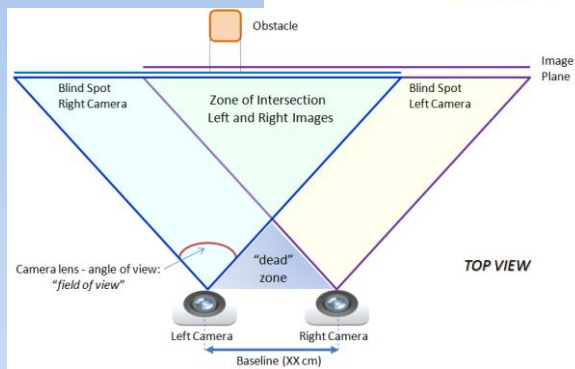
Obstacle

Image Plane

Blind Spot Right Camera

Zone of Intersection Left and Right Images

Blind Spot Left Camera

"dead" zone

Camera lens - angle of view: *"field of view"*

TOP VIEW

Left Camera

Right Camera

Baseline (XX cm)